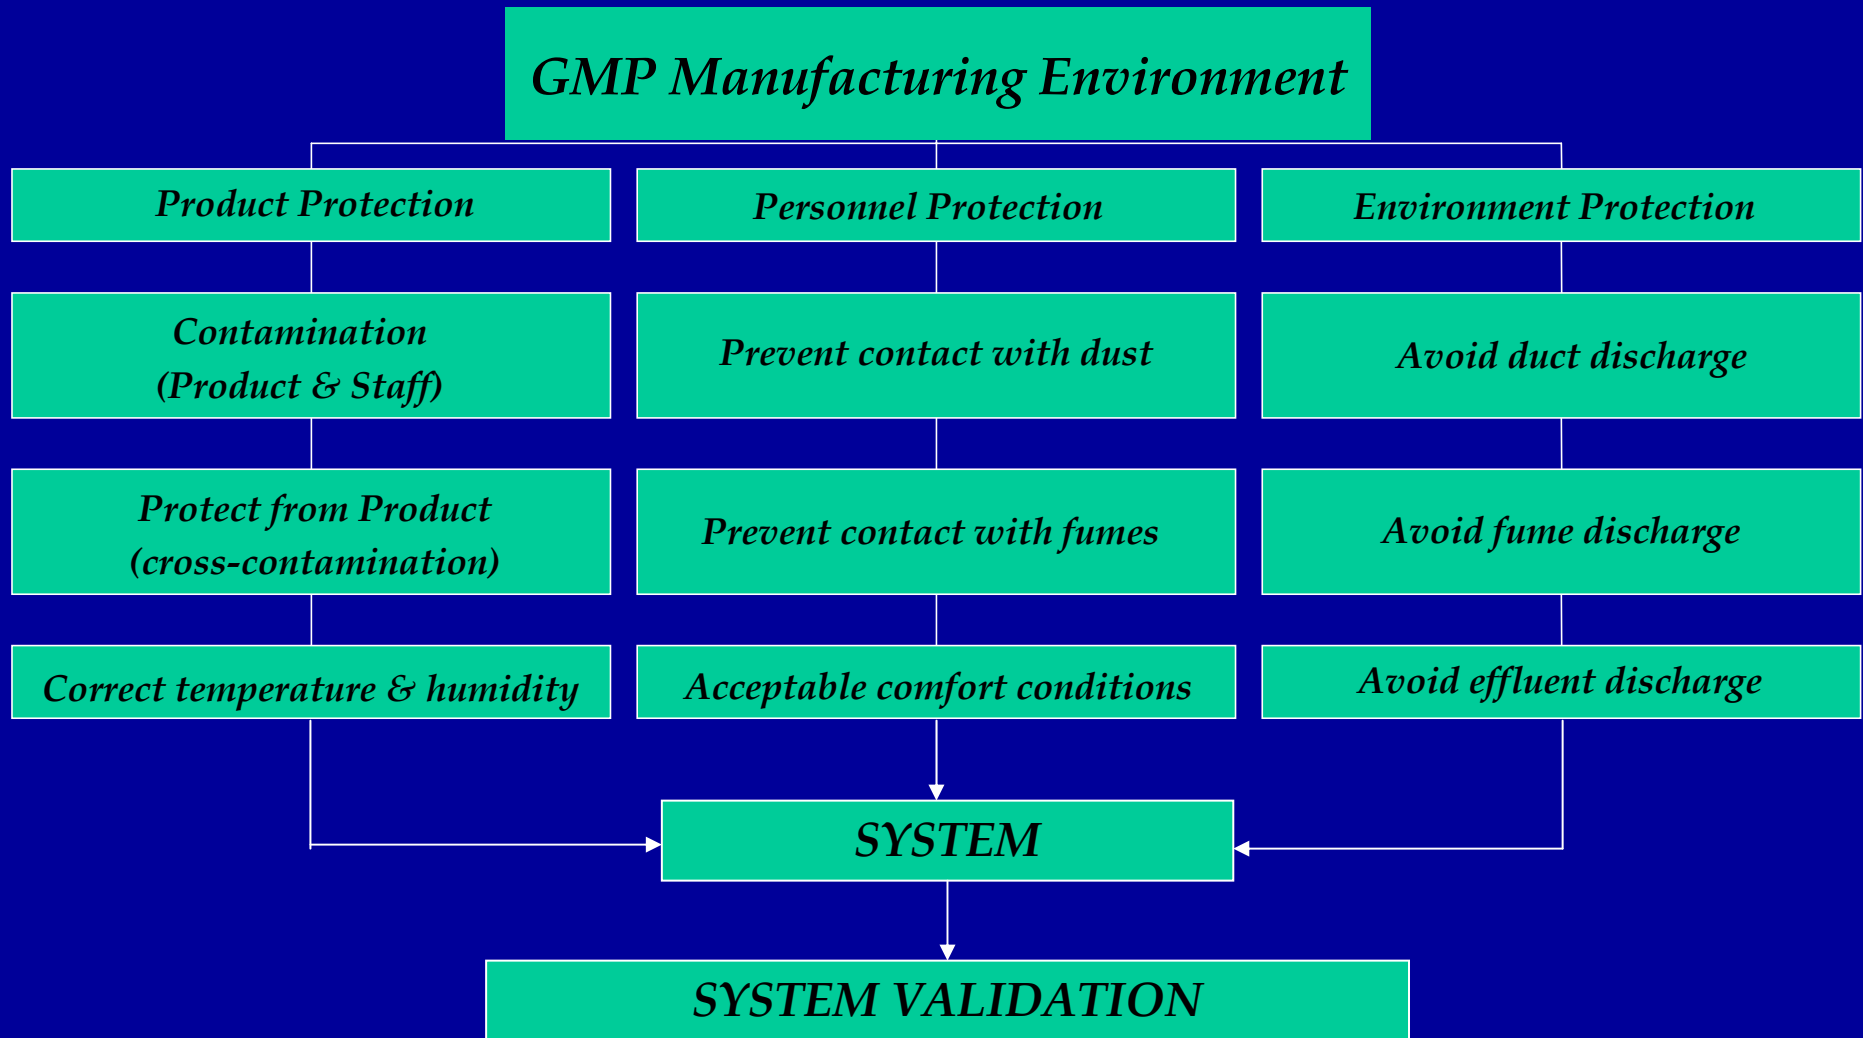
GMP Manufacturing Environment

Product Protection

Contamination (Product & Staff)

Protect from Product (cross-contamination)

Correct temperature & humidity

Personnel Protection

Prevent contact with dust

Prevent contact with fumes

Acceptable comfort conditions

Environment Protection

Avoid duct discharge

Avoid fume discharge

Avoid effluent discharge

SYSTEM

SYSTEM VALIDATION